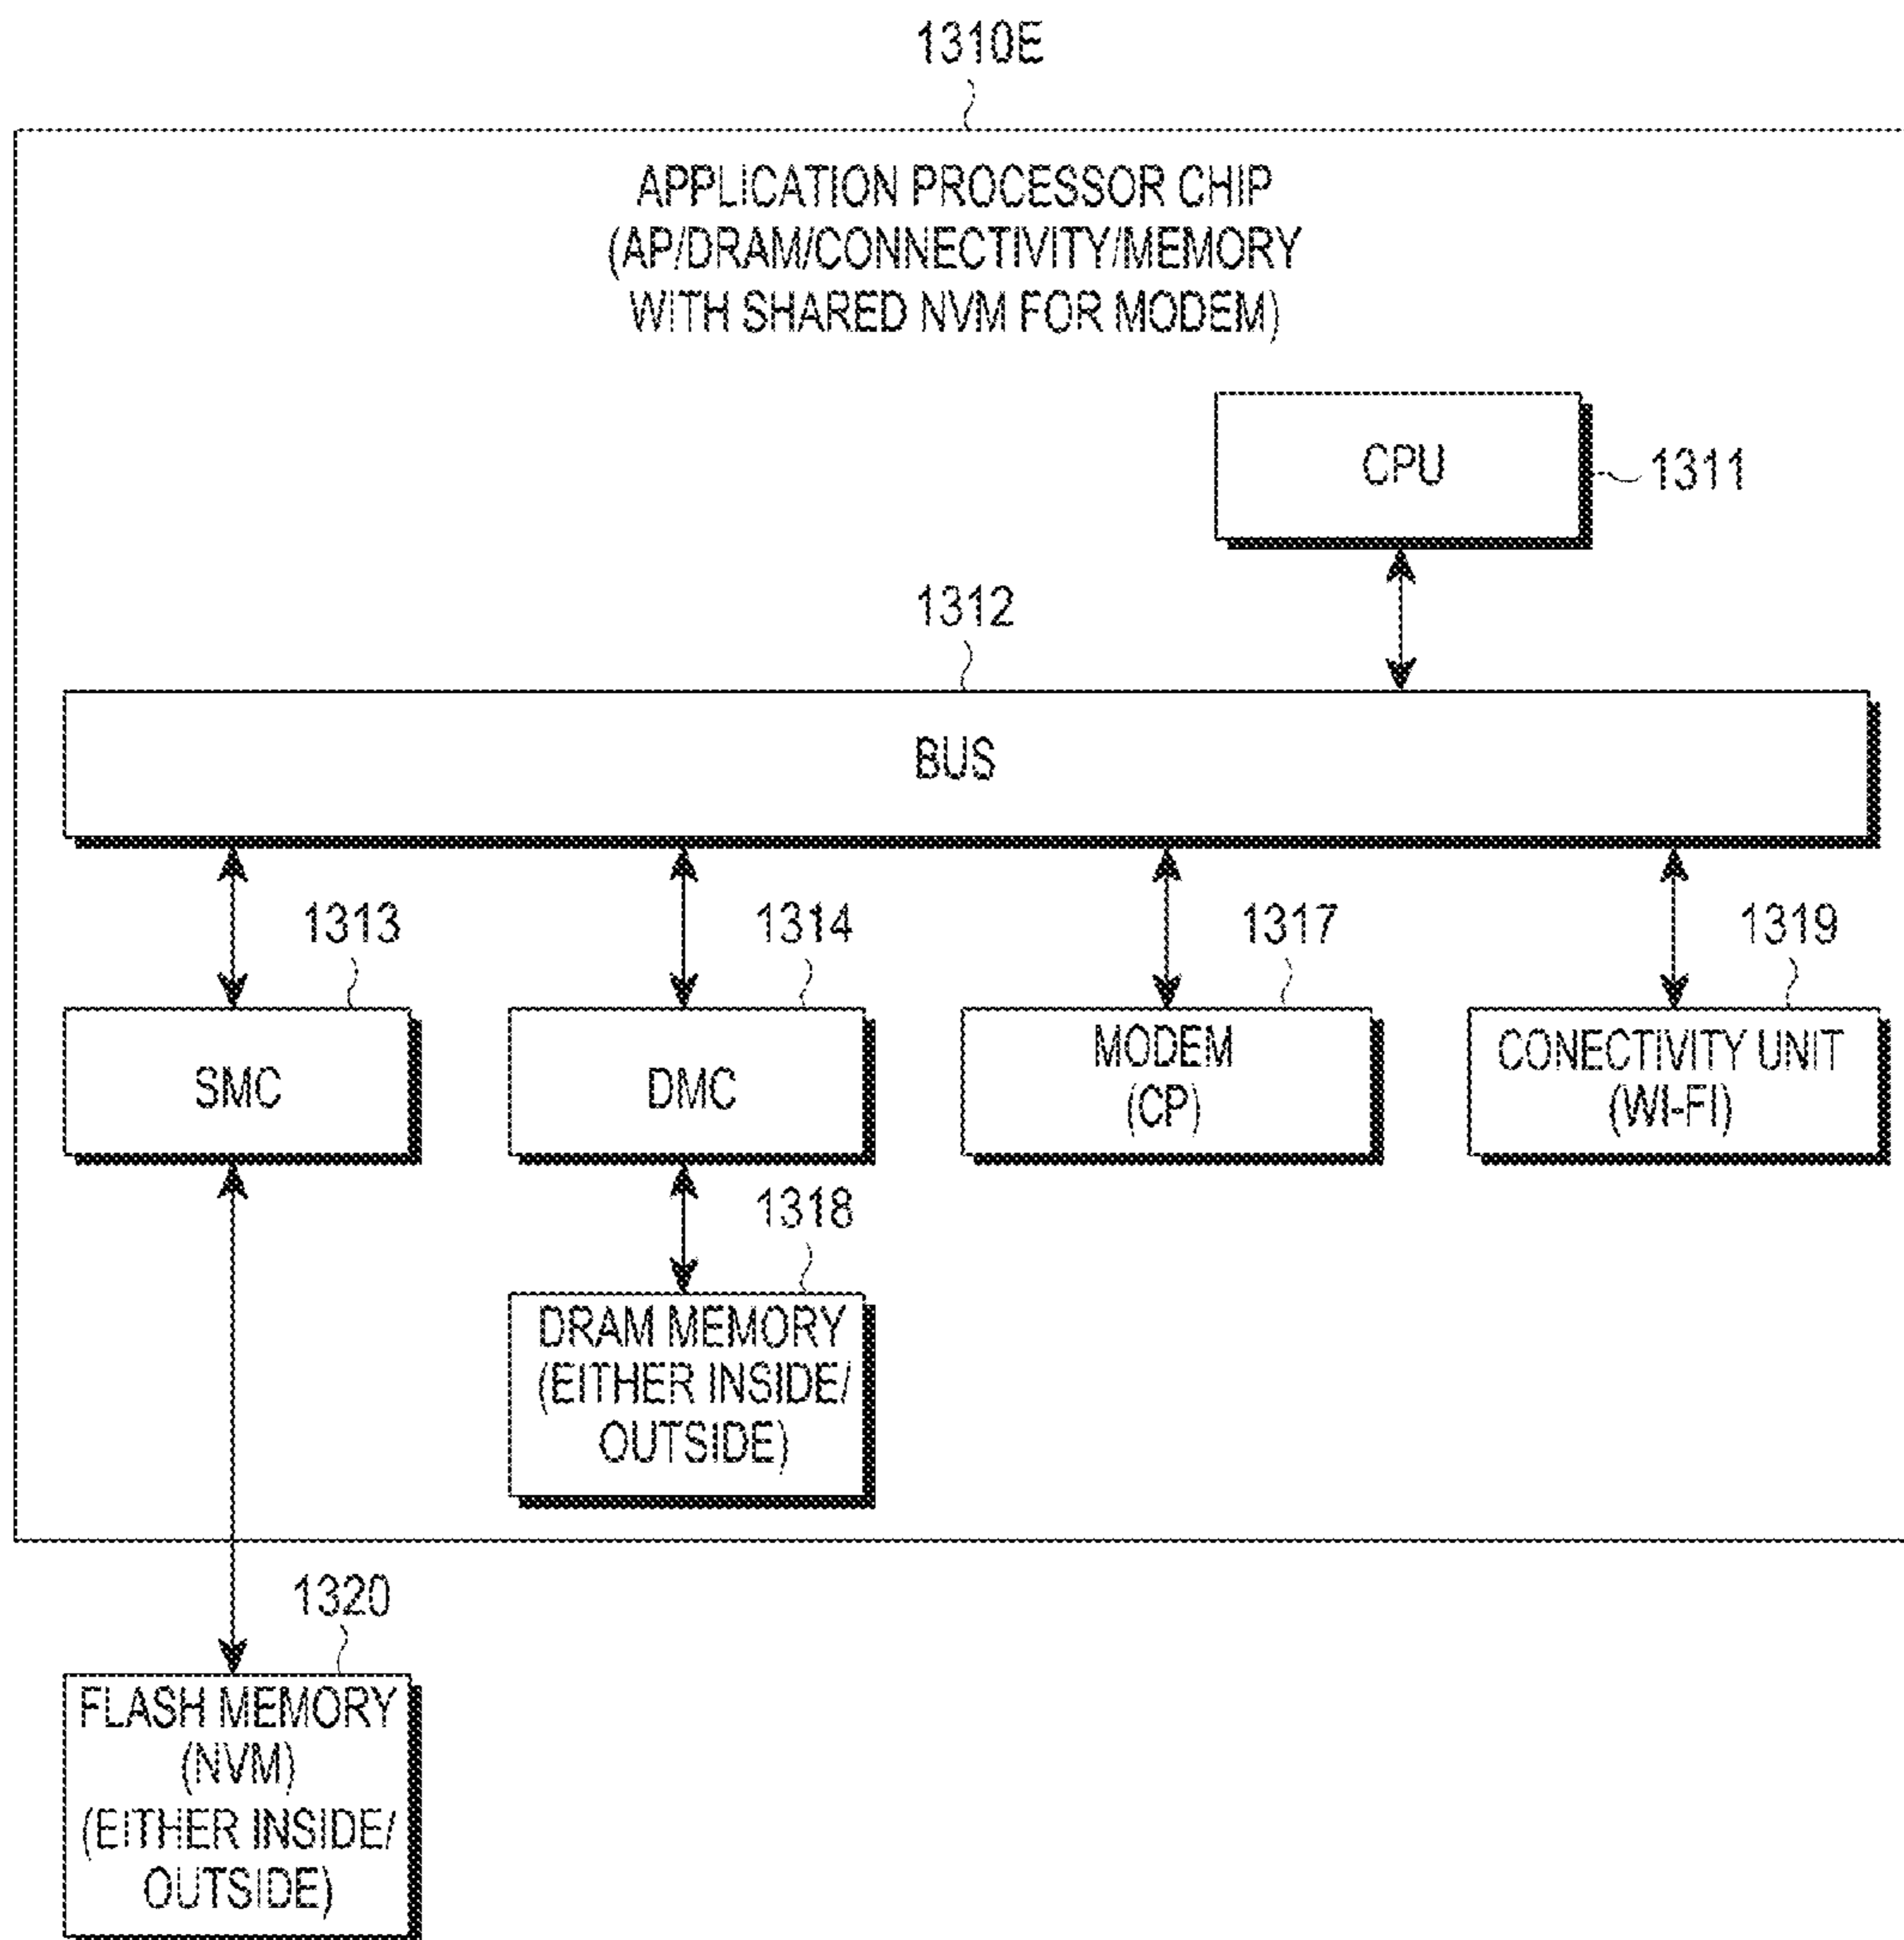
1310E

APPLICATION PROCESSOR CHIP (AP/DRAM/CONNECTIVITY/MEMORY WITH SHARED NVM FOR MODEM)

CPU

1311

1312

BUS

1313

1314

1317

1319

SMC

DMC

MODEM (CP)

CONECTIVITY UNIT (WI-FI)

1318

DRAM MEMORY (EITHER INSIDE/ OUTSIDE)

1320

FLASH MEMORY (NVM) (EITHER INSIDE/ OUTSIDE)